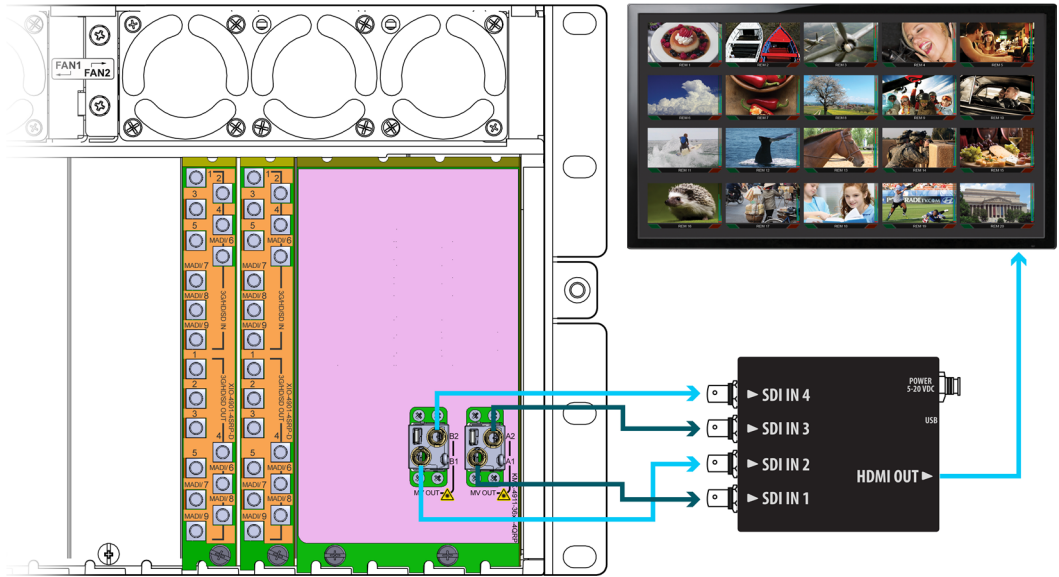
FAN1
FAN2

1 2
3 4
5 MADI/ 6
MADI/ 7
MADI/ 8
MADI/ 9
3G/HD/SD IN
1
2
3 4
5 MADI/ 6
MADI/ 7
MADI/ 8
MADI/ 9
3G/HD/SD OUT
XIO-4901-4SRP-D

1 2
3 4
5 MADI/ 6
MADI/ 7
MADI/ 8
MADI/ 9
3G/HD/SD IN
1
2
3 4
5 MADI/ 6
MADI/ 7
MADI/ 8
MADI/ 9
3G/HD/SD OUT
XIO-4901-4SRP-D

B2
B1
MV OUT
A2
A1
MV OUT
XIO-4901-3G-4DRP

POWER
5-20 VDC
USB
SDI IN 4
SDI IN 3
SDI IN 2
SDI IN 1
HDMI OUT